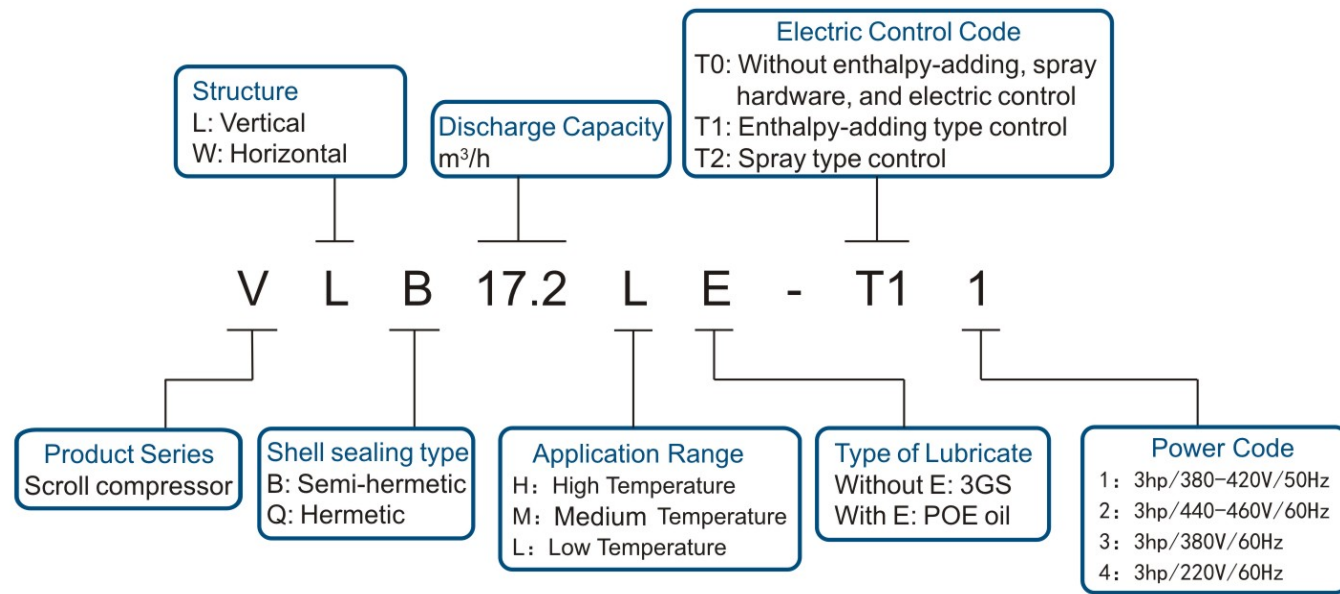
Structure
L: Vertical
W: Horizontal

Discharge Capacity
$m^3/h$

Electric Control Code
T0: Without enthalpy-adding, spray hardware, and electric control
T1: Enthalpy-adding type control
T2: Spray type control

V L B 17.2 L E - T1 1

Product Series
Scroll compressor

Shell sealing type
B: Semi-hermetic
Q: Hermetic

Application Range
H: High Temperature
M: Medium Temperature
L: Low Temperature

Type of Lubricate
Without E: 3GS
With E: POE oil

Power Code
1: 3hp/380-420V/50Hz
2: 3hp/440-460V/60Hz
3: 3hp/380V/60Hz
4: 3hp/220V/60Hz